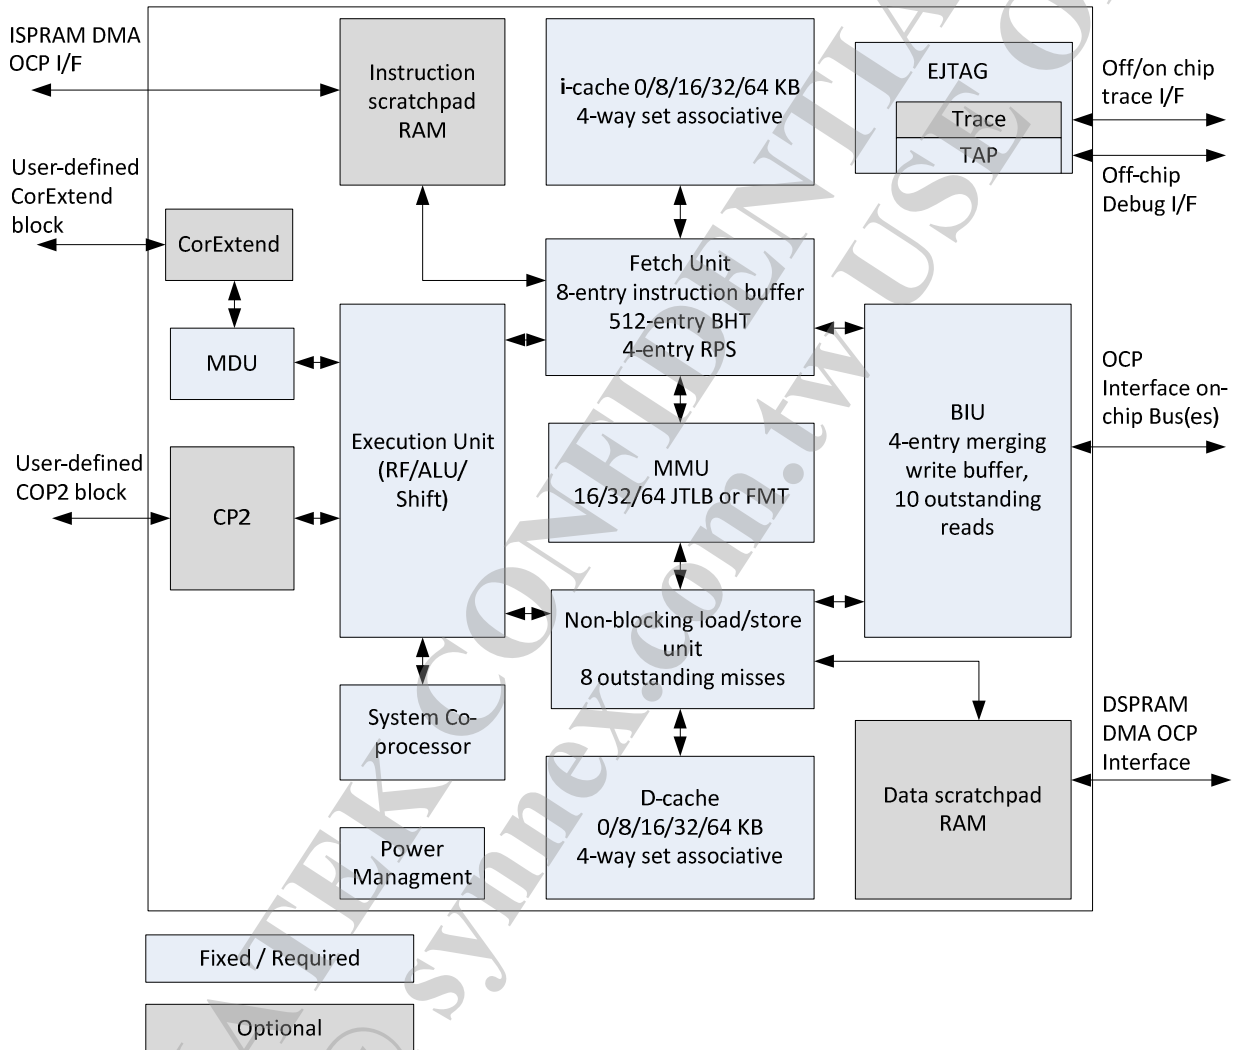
ISPRAM DMA OCP I/F

Instruction scratchpad RAM

i-cache 0/8/16/32/64 KB 4-way set associative

EJTAG

Trace

TAP

Off/on chip trace I/F

Off-chip Debug I/F

User-defined CorExtend block

CorExtend

Fetch Unit 8-entry instruction buffer 512-entry BHT 4-entry RPS

MDU

OCP Interface on-chip Bus(es)

BIU 4-entry merging write buffer, 10 outstanding reads

Execution Unit (RF/ALU/ Shift)

MMU 16/32/64 JTLB or FMT

User-defined COP2 block

CP2

Non-blocking load/store unit 8 outstanding misses

System Co-processor

DSPRAM DMA OCP Interface

D-cache 0/8/16/32/64 KB 4-way set associative

Data scratchpad RAM

Power Managment

Fixed / Required

Optional

REALTEK CONFIDENTIAL
synnex.com.tw USE ONLY